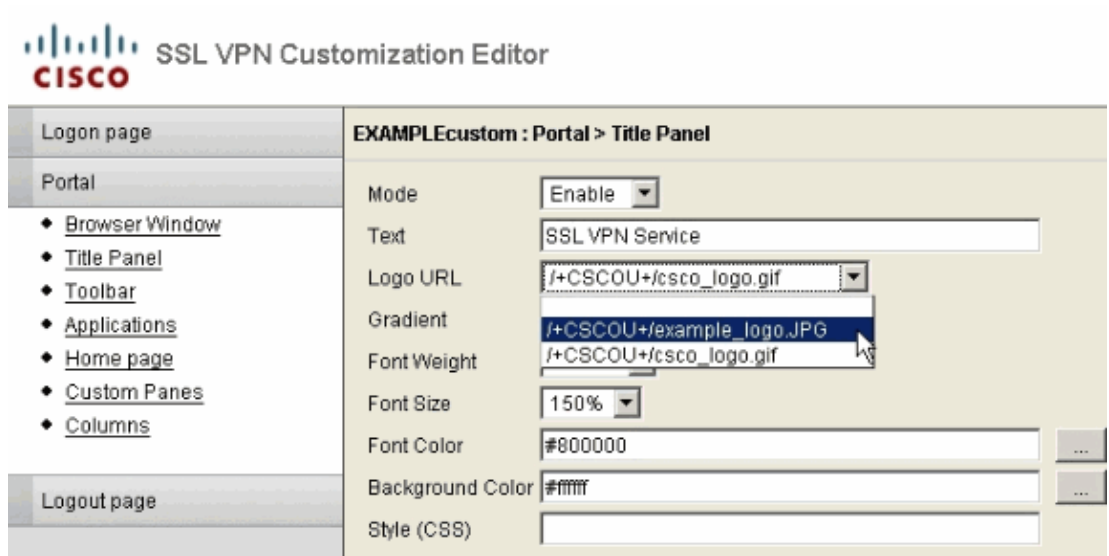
CISCO SSL VPN Customization Editor

Logon page

Portal

- Browser Window
- Title Panel
- Toolbar
- Applications
- Home page
- Custom Panes
- Columns

Logout page

EXAMPLEcustom : Portal > Title Panel

Mode Enable

Text SSL VPN Service

Logo URL /+CSCOU+/csco_logo.gif

Gradient

/+CSCOU+/example_logo.JPG

/+CSCOU+/csco_logo.gif

Font Weight

Font Size 150%

Font Color #800000 ...

Background Color #ffffff ...

Style (CSS)